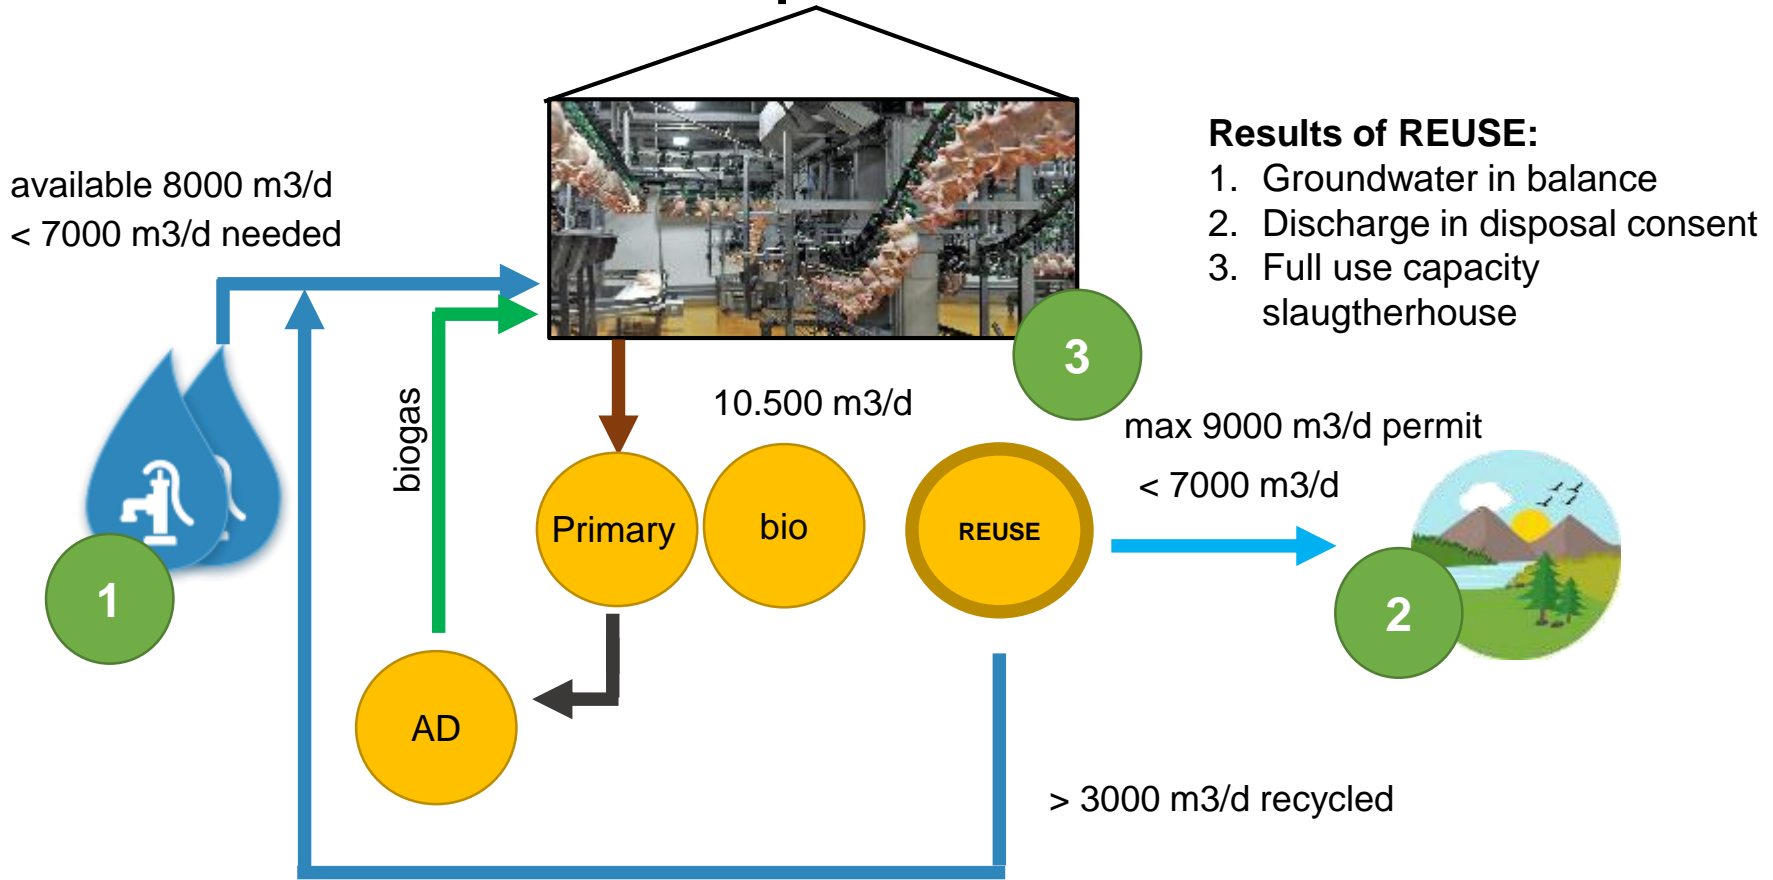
available 8000 m3/d
< 7000 m3/d needed

Results of REUSE:
1. Groundwater in balance
2. Discharge in disposal consent
3. Full use capacity slaugtherhouse

3

biogas

10.500 m3/d

max 9000 m3/d permit

< 7000 m3/d

Primary

bio

REUSE

1

2

AD

> 3000 m3/d recycled